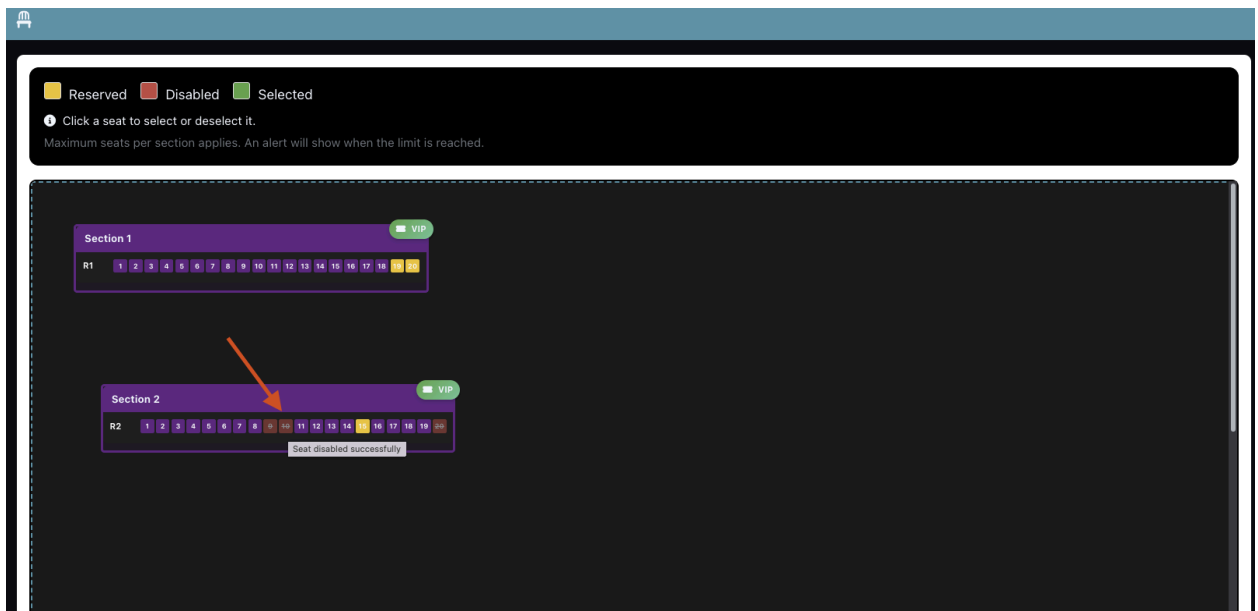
Reserved Disabled Selected

Click a seat to select or deselect it.

Maximum seats per section applies. An alert will show when the limit is reached.

VIP

Section 1

R1 1 2 3 4 5 6 7 8 9 10 11 12 13 14 15 16 17 18 19 20

VIP

Section 2

R2 1 2 3 4 5 6 7 8 9 10 11 12 13 14 15 16 17 18 19 20

Seat disabled successfully